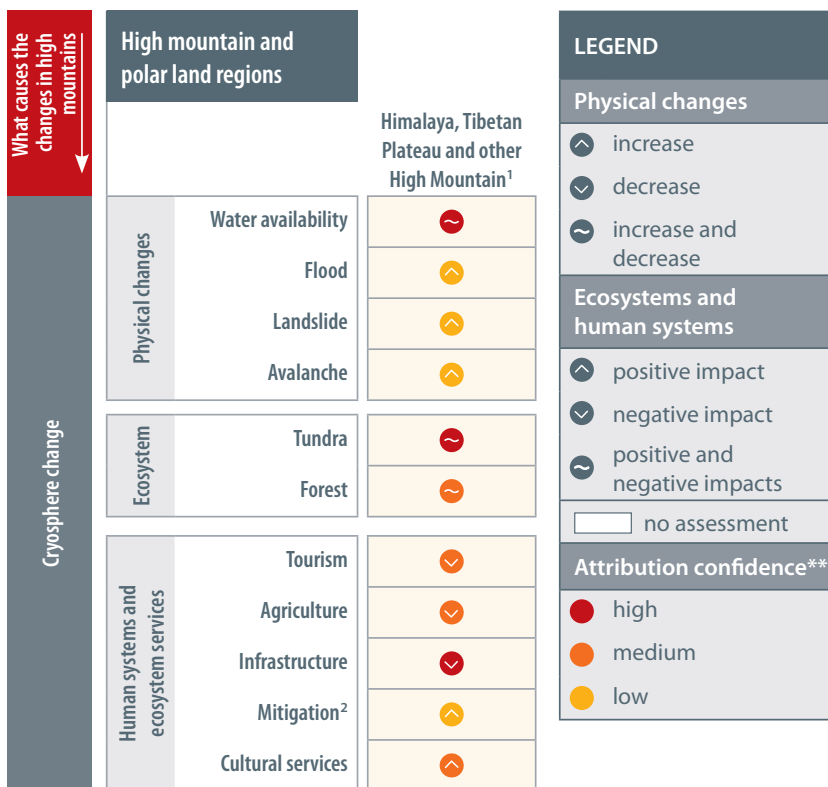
What causes the changes in high mountains

Cryosphere change

High mountain and polar land regions

Himalaya, Tibetan Plateau and other High Mountain$^1$

| | | Himalaya, Tibetan Plateau and other High Mountain$^1$ |
|---|---|---|
| Physical changes | Water availability | ~ |
| | Flood | ^ |
| | Landslide | ^ |
| | Avalanche | ^ |
| Ecosystem | Tundra | ~ |
| | Forest | ~ |
| Human systems and ecosystem services | Tourism | v |
| | Agriculture | v |
| | Infrastructure | v |
| | Mitigation$^2$ | ^ |
| | Cultural services | ^ |

LEGEND

Physical changes
increase
decrease
increase and decrease

Ecosystems and human systems
positive impact
negative impact
positive and negative impacts

no assessment

Attribution confidence**
high
medium
low